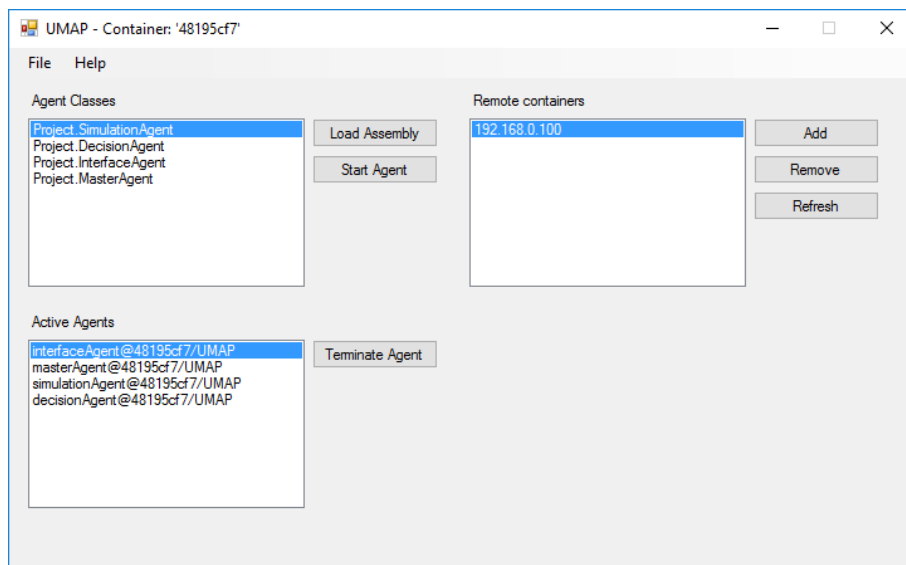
UMAP - Container: '48195cf7'

File Help

Agent Classes

Project.SimulationAgent
Project.DecisionAgent
Project.InterfaceAgent
Project.MasterAgent

Load Assembly

Start Agent

Remote containers

192.168.0.100

Add

Remove

Refresh

Active Agents

interfaceAgent@48195cf7/UMAP
masterAgent@48195cf7/UMAP
simulationAgent@48195cf7/UMAP
decisionAgent@48195cf7/UMAP

Terminate Agent